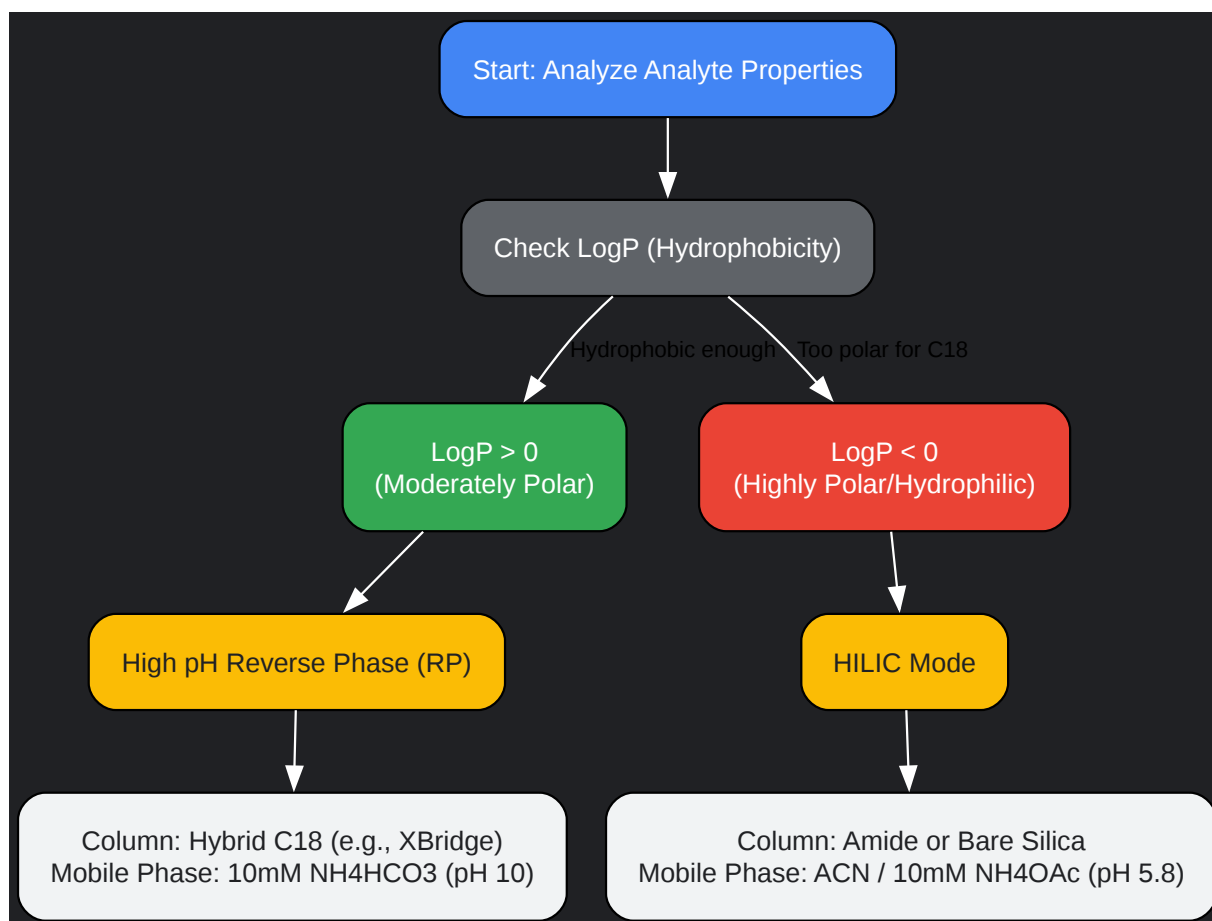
Start: Analyze Analyte Properties

Check LogP (Hydrophobicity)

Hydrophobic enough

Too polar for C18

LogP > 0
(Moderately Polar)

LogP < 0
(Highly Polar/Hydrophilic)

High pH Reverse Phase (RP)

HILIC Mode

Column: Hybrid C18 (e.g., XBridge)
Mobile Phase: 10mM NH4HCO3 (pH 10)

Column: Amide or Bare Silica
Mobile Phase: ACN / 10mM NH4OAc (pH 5.8)